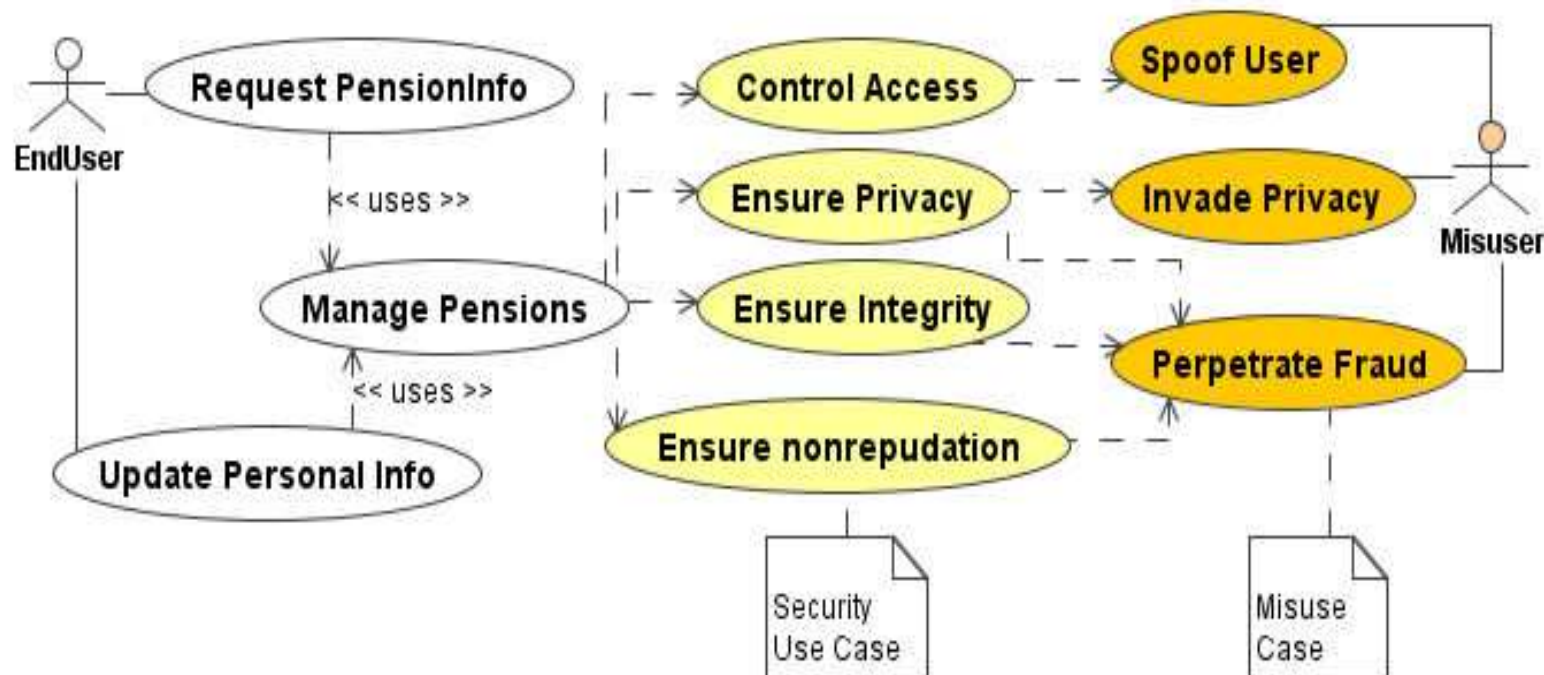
EndUser

Request PensionInfo

<< uses >>

Manage Pensions

<< uses >>

Update Personal Info

Control Access

Ensure Privacy

Ensure Integrity

Ensure nonrepudation

Spoof User

Invade Privacy

Perpetrate Fraud

Misuser

Security Use Case

Misuse Case